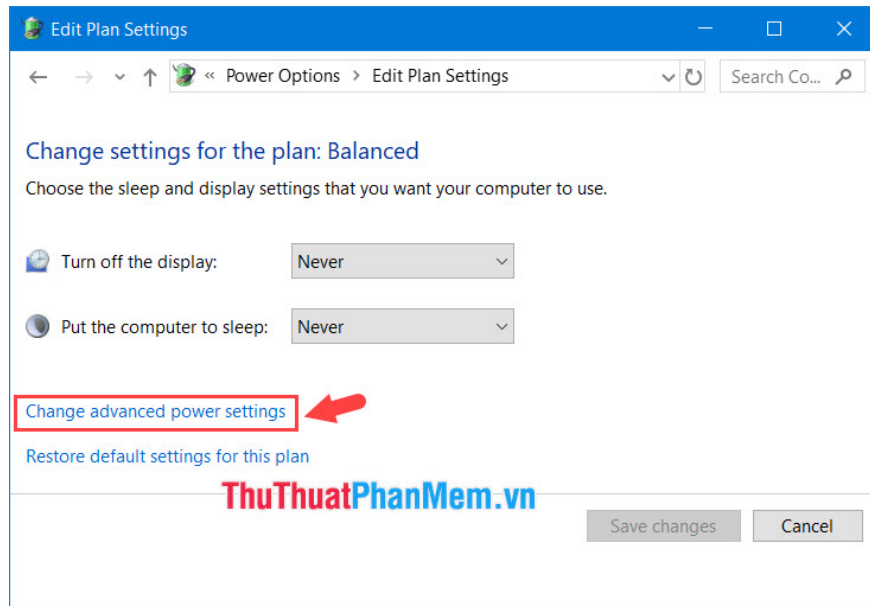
Edit Plan Settings

« Power Options > Edit Plan Settings

Search Co...

Change settings for the plan: Balanced

Choose the sleep and display settings that you want your computer to use.

Turn off the display: Never

Put the computer to sleep: Never

Change advanced power settings

Restore default settings for this plan

ThuThuatPhanMem.vn

Save changes

Cancel